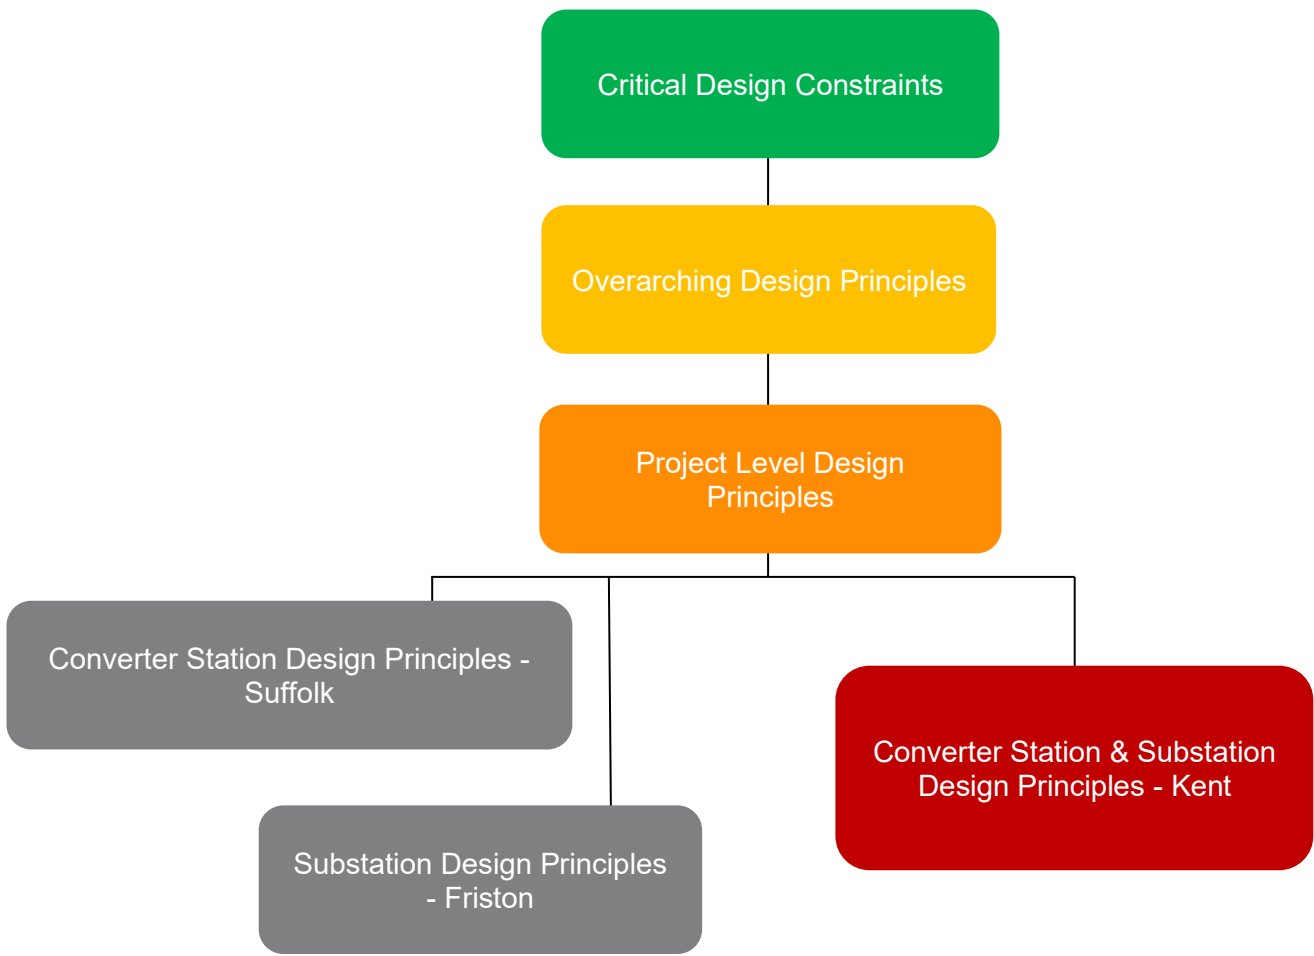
Critical Design Constraints

Overarching Design Principles

Project Level Design Principles

Converter Station Design Principles - Suffolk

Converter Station & Substation Design Principles - Kent

Substation Design Principles - Friston